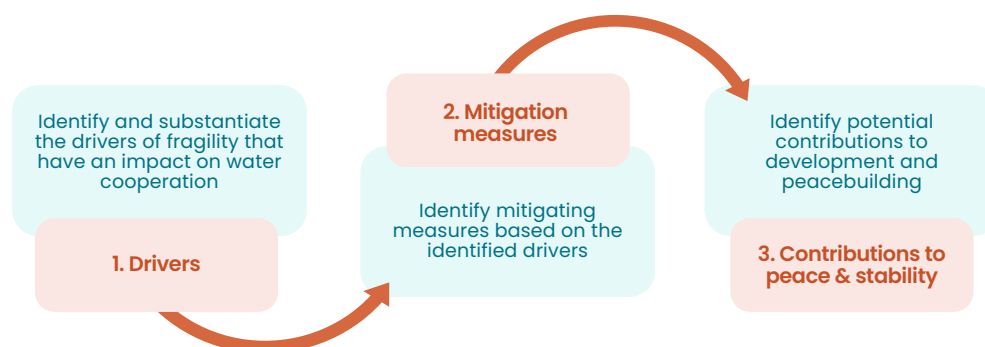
Identify and substantiate the drivers of fragility that have an impact on water cooperation

1. Drivers

2. Mitigation measures

Identify mitigating measures based on the identified drivers

Identify potential contributions to development and peacebuilding

3. Contributions to peace & stability